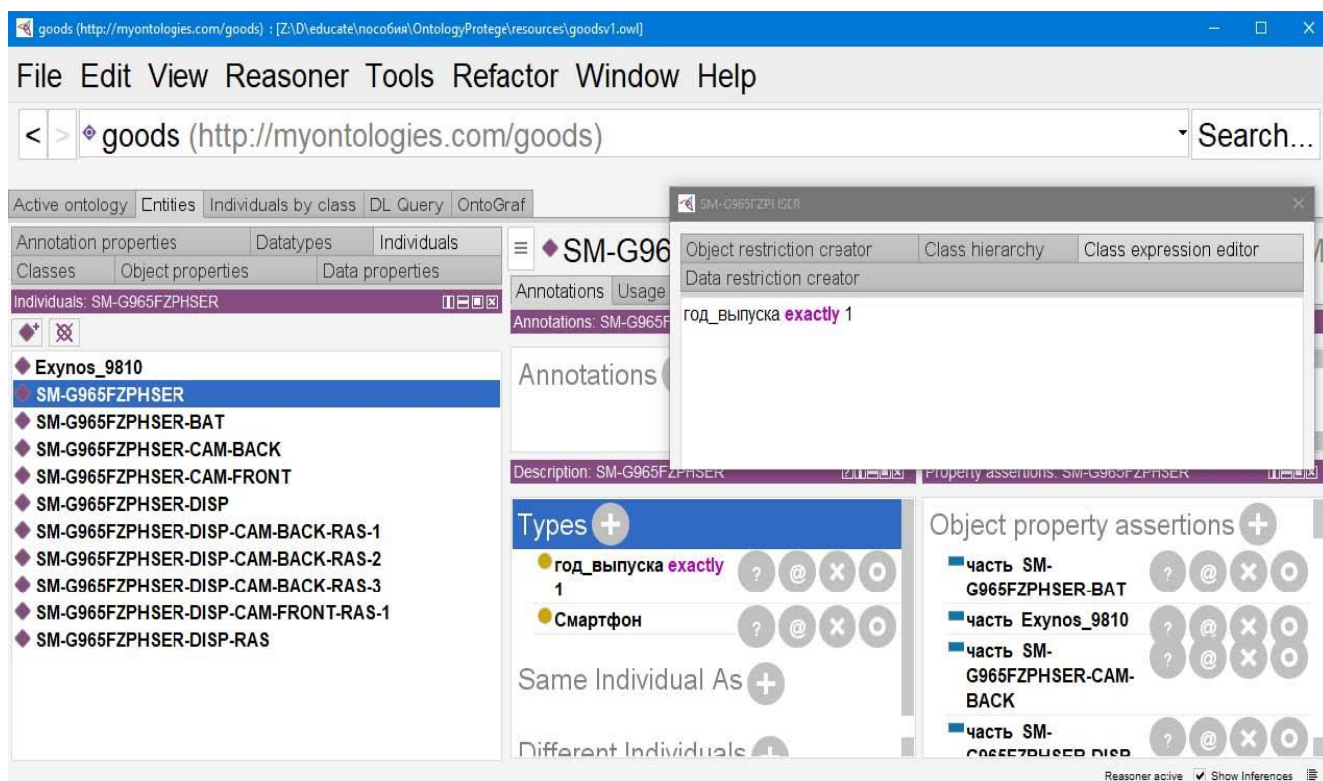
goods (http://myontologies.com/goods) : [Z:\D\educate\пособия\OntologyProtege\resources\goodsv1.owl]

File Edit View Reasoner Tools Refactor Window Help

< > goods (http://myontologies.com/goods) Search...

Active ontology Entities Individuals by class DL Query OntoGraf

Annotation properties Datatypes Individuals
Classes Object properties Data properties

Individuals: SM-G965FZPHSER

Exynos_9810
SM-G965FZPHSER
SM-G965FZPHSER-BAT
SM-G965FZPHSER-CAM-BACK
SM-G965FZPHSER-CAM-FRONT
SM-G965FZPHSER-DISP
SM-G965FZPHSER-DISP-CAM-BACK-RAS-1
SM-G965FZPHSER-DISP-CAM-BACK-RAS-2
SM-G965FZPHSER-DISP-CAM-BACK-RAS-3
SM-G965FZPHSER-DISP-CAM-FRONT-RAS-1
SM-G965FZPHSER-DISP-RAS

SM-G96

Annotations Usage

Annotations: SM-G965F

Annotations

SM-G965FZPHSER

Object restriction creator | Class hierarchy | Class expression editor
Data restriction creator

год_выпуска exactly 1

Description: SM-G965FZPHSER

Types

год_выпуска exactly 1

Смартфон

Same Individual As

Different Individuals

Property assertions: SM-G965FZPHSER

Object property assertions

часть SM-G965FZPHSER-BAT

часть Exynos_9810

часть SM-G965FZPHSER-CAM-BACK

часть SM-G965FZPHSER-DISP

Reasoner active Show Inferences